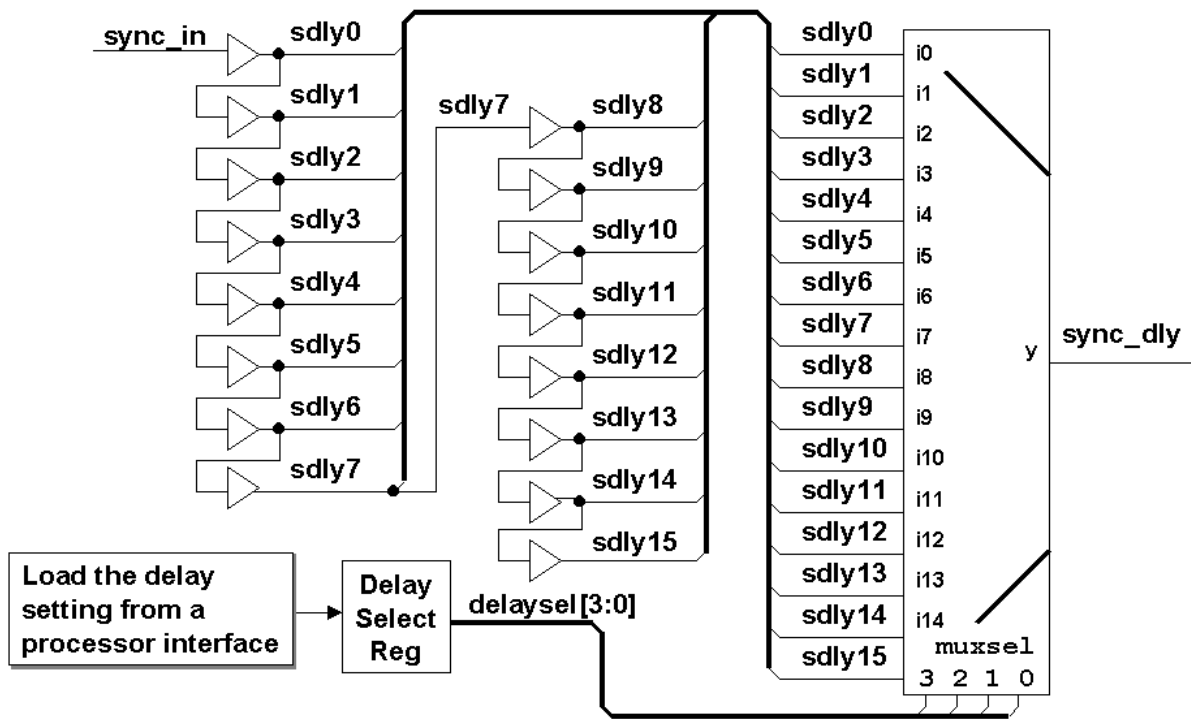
sync_in
sdly0
sdly1
sdly2
sdly3
sdly4
sdly5
sdly6
sdly7
sdly7
sdly8
sdly9
sdly10
sdly11
sdly12
sdly13
sdly14
sdly15
sdly0 i0
sdly1 i1
sdly2 i2
sdly3 i3
sdly4 i4
sdly5 i5
sdly6 i6
sdly7 i7
sdly8 i8
sdly9 i9
sdly10 i10
sdly11 i11
sdly12 i12
sdly13 i13
sdly14 i14
sdly15
y
sync_dly
muxsel
3 2 1 0
Load the delay setting from a processor interface
Delay Select Reg
delaysel[3:0]